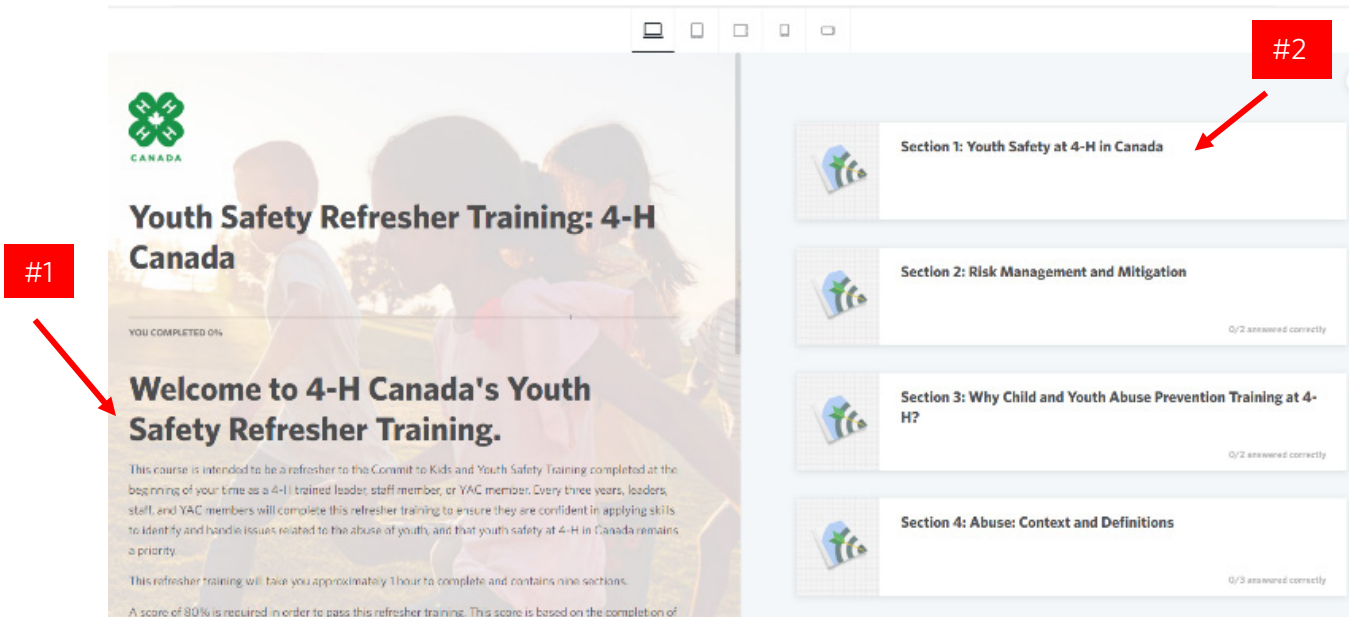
CANADA

Youth Safety Refresher Training: 4-H Canada

YOU COMPLETED 0%

#1

Welcome to 4-H Canada's Youth Safety Refresher Training.

This course is intended to be a refresher to the Commit to Kids and Youth Safety Training completed at the beginning of your time as a 4-H trained leader, staff member, or YAC member. Every three years, leaders, staff, and YAC members will complete this refresher training to ensure they are confident in applying skills to identify and handle issues related to the abuse of youth, and that youth safety at 4-H in Canada remains a priority.

This refresher training will take you approximately 1hour to complete and contains nine sections.

A score of 80% is required in order to pass this refresher training. This score is based on the completion of

#2

Section 1: Youth Safety at 4-H in Canada

Section 2: Risk Management and Mitigation

0/2 answered correctly

Section 3: Why Child and Youth Abuse Prevention Training at 4-H?

0/2 answered correctly

Section 4: Abuse: Context and Definitions

0/3 answered correctly